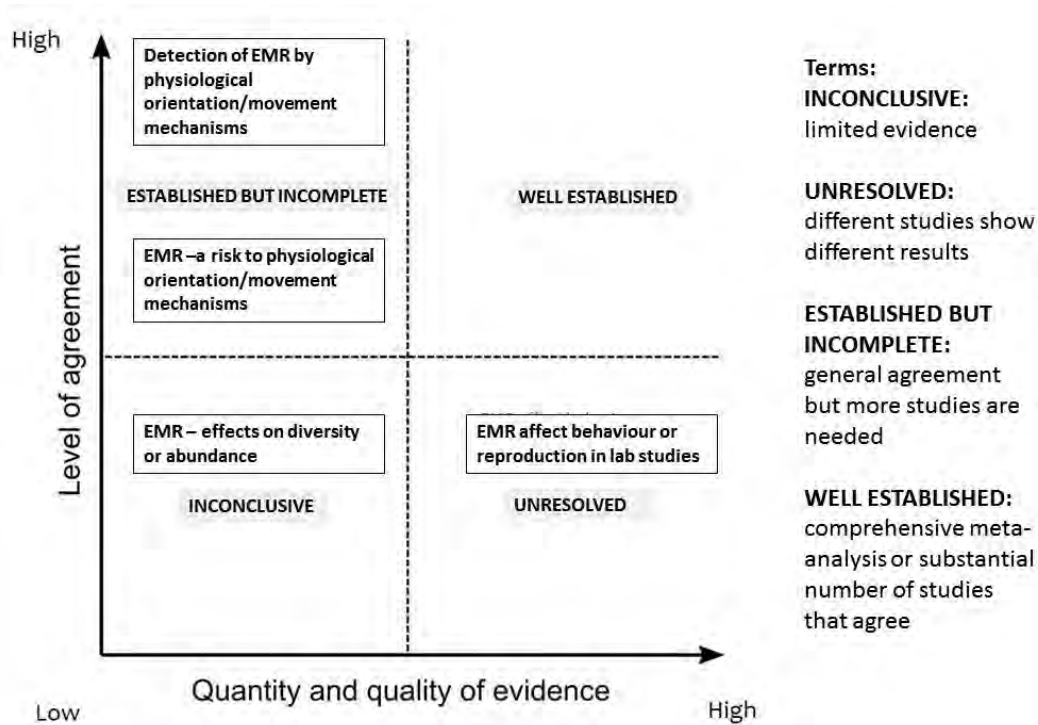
High

Detection of EMR by physiological orientation/movement mechanisms

ESTABLISHED BUT INCOMPLETE

WELL ESTABLISHED

EMR –a risk to physiological orientation/movement mechanisms

Level of agreement

EMR – effects on diversity or abundance

EMR affect behaviour or reproduction in lab studies

INCONCLUSIVE

UNRESOLVED

Quantity and quality of evidence

Low

High

Terms:
INCONCLUSIVE:
limited evidence

UNRESOLVED:
different studies show different results

ESTABLISHED BUT INCOMPLETE:
general agreement but more studies are needed

WELL ESTABLISHED:
comprehensive meta-analysis or substantial number of studies that agree